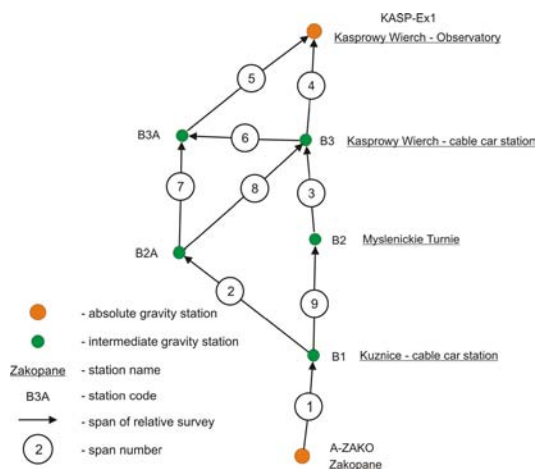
KASP-Ex1
Kasprowy Wierch - Observatory

5

4

B3A

6

B3

Kasprowy Wierch - cable car station

7

8

3

B2A

B2

Myslenickie Turnie

2

9

B1

Kuznice - cable car station

1

A-ZAKO
Zakopane

- absolute gravity station

- intermediate gravity station

Zakopane - station name

B3A - station code

- span of relative survey

2 - span number